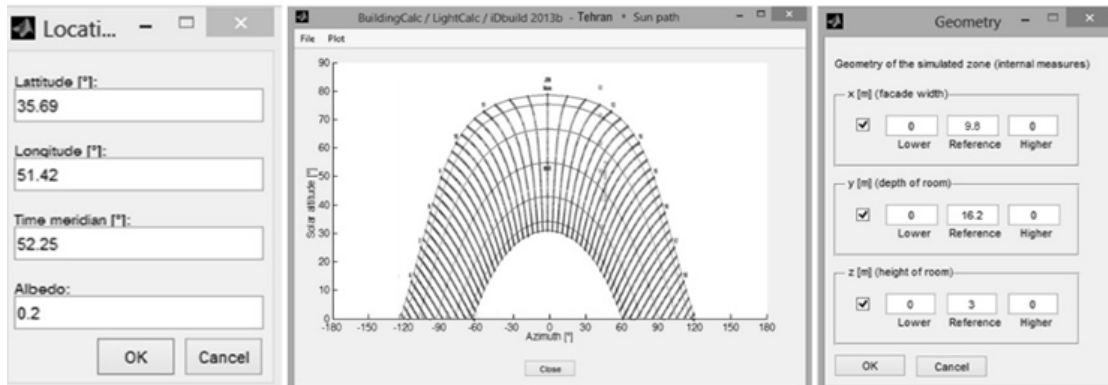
Locati...

Lattitude [°]:
35.69

Longitude [°]:
51.42

Time meridian [°]:
52.25

Albedo:
0.2

OK Cancel

BuildingCalc / LightCalc / iDbuild 2013b - Tehran - Sun path

File Plot

90
80
70
60
50
40
30
20
10
0

Solar altitude [°]

-180 -150 -120 -90 -60 -30 0 30 60 90 120 150 180
Azimuth [°]

Close

Geometry

Geometry of the simulated zone (internal measures)

x [m] (facade width)
0 9.8 0
Lower Reference Higher

y [m] (depth of room)
0 16.2 0
Lower Reference Higher

z [m] (height of room)
0 3 0
Lower Reference Higher

OK Cancel